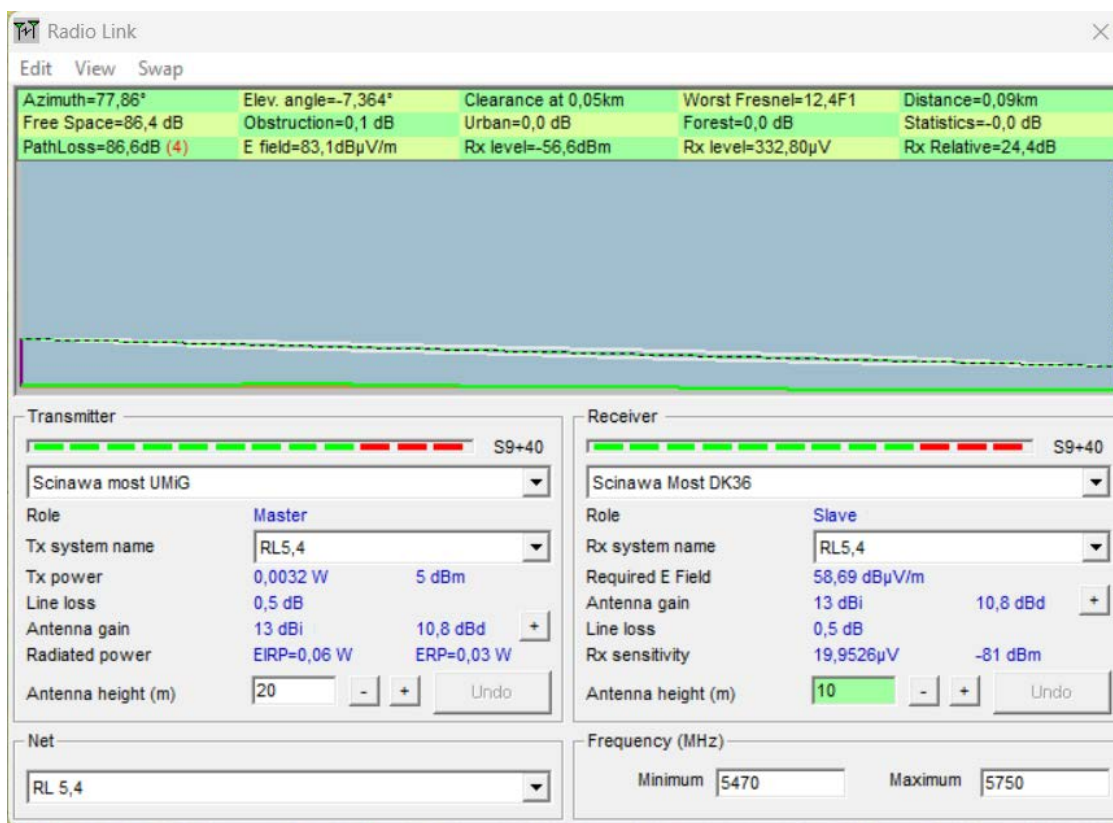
Radio Link

Edit View Swap

| Azimuth=77,86° | Elev. angle=-7,364° | Clearance at 0,05km | Worst Fresnel=12,4F1 | Distance=0,09km |
|---|---|---|---|---|
| Free Space=86,4 dB | Obstruction=0,1 dB | Urban=0,0 dB | Forest=0,0 dB | Statistics=-0,0 dB |
| PathLoss=86,6dB (4) | E field=83,1dBµV/m | Rx level=-56,6dBm | Rx level=332,80µV | Rx Relative=24,4dB |

Transmitter

S9+40

Scinawa most UMiG

Role Master

Tx system name RL5,4

Tx power 0,0032 W 5 dBm

Line loss 0,5 dB

Antenna gain 13 dBi 10,8 dBd +

Radiated power EIRP=0,06 W ERP=0,03 W

Antenna height (m) 20 - + Undo

Receiver

S9+40

Scinawa Most DK36

Role Slave

Rx system name RL5,4

Required E Field 58,69 dBµV/m

Antenna gain 13 dBi 10,8 dBd +

Line loss 0,5 dB

Rx sensitivity 19,9526µV -81 dBm

Antenna height (m) 10 - + Undo

Net

RL 5,4

Frequency (MHz)

Minimum 5470 Maximum 5750